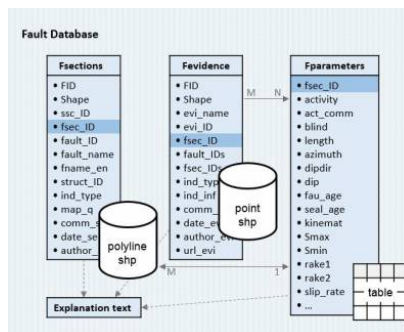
Fault Database

Fsections
• FID
• Shape
• ssc_ID
• fsec_ID
• fault_ID
• fault_name
• fname_en
• struct_ID
• ind_type
• map_q
• comm_s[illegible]
• date_se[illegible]
• author_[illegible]

polyline shp

Fevidence
• FID
• Shape
• evi_name
• evi_ID
• fsec_ID
• fault_IDs
• fsec_IDs
• ind_typ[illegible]
• ind_inf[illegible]
• comm_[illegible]
• date_e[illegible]
• author_ev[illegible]
• url_evi

point shp

M
N
M
1

Fparameters
• fsec_ID
• activity
• act_comm
• blind
• length
• azimuth
• dipdir
• dip
• fau_age
• seal_age
• kinemat
• Smax
• Smin
• rake1
• rake2
• slip_rate
• ...

table

Explanation text